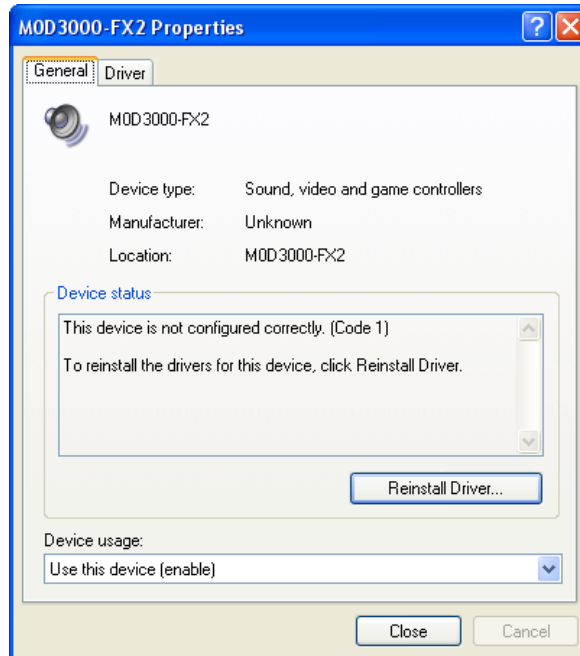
M0D3000-FX2 Properties

?

General Driver

M0D3000-FX2

Device type: Sound, video and game controllers

Manufacturer: Unknown

Location: M0D3000-FX2

Device status

This device is not configured correctly. (Code 1)

To reinstall the drivers for this device, click Reinstall Driver.

Reinstall Driver...

Device usage:

Use this device (enable)

Close Cancel